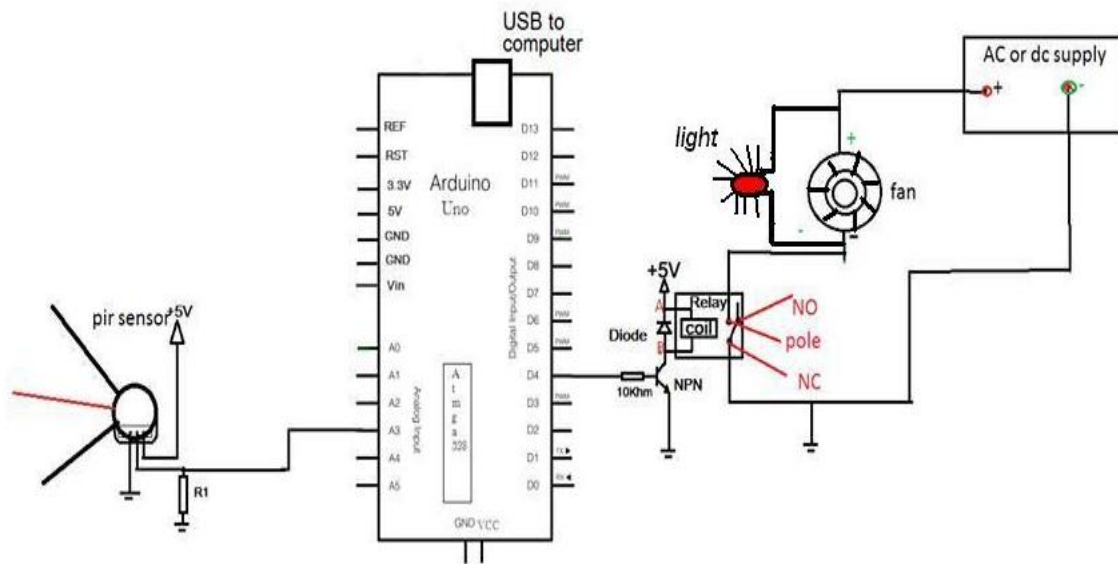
USB to computer

AC or dc supply
+
-

light

+
fan
-
-

REF
RST
3.3V
5V
GND
GND
Vin

Arduino
Uno

D13
D12
D11 PWM
D10 PWM
D9 PWM
D8
D7
D6 PWM
D5 PWM
D4
D3 PWM
D2
D1 TX
D0 RX

Digital Input/Output

A0
A1
A2
A3
A4
A5

Analog Input

A
t
m
g
a
328

GND VCC

pir sensor
+5V

R1

+5V
A
Relay
Diode
coil
B
10Khm
NPN

NO
pole
NC